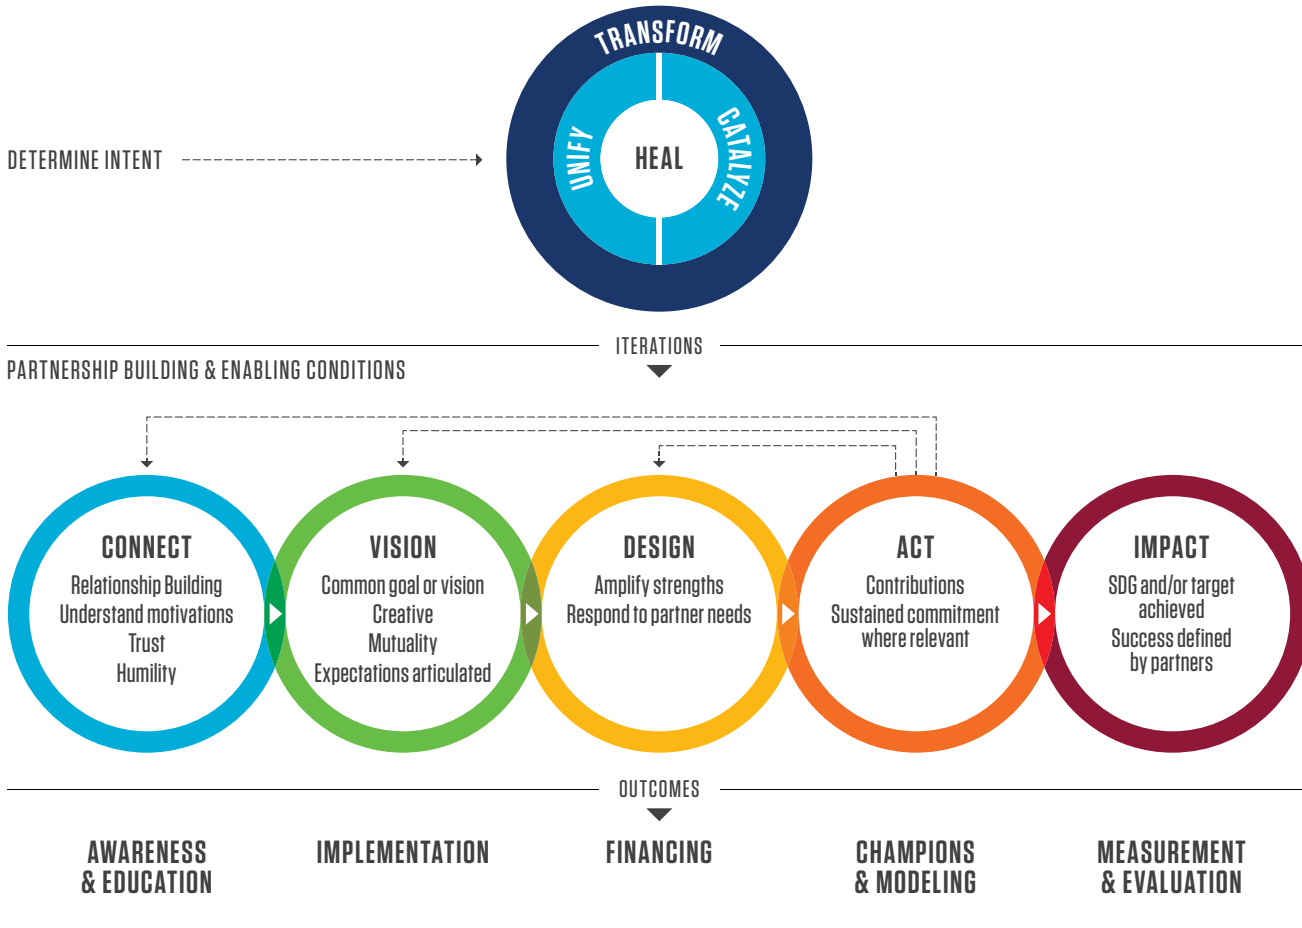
TRANSFORM

UNIFY

HEAL

CATALYZE

DETERMINE INTENT

ITERATIONS

PARTNERSHIP BUILDING & ENABLING CONDITIONS

CONNECT
Relationship Building
Understand motivations
Trust
Humility

VISION
Common goal or vision
Creative
Mutuality
Expectations articulated

DESIGN
Amplify strengths
Respond to partner needs

ACT
Contributions
Sustained commitment where relevant

IMPACT
SDG and/or target achieved
Success defined by partners

OUTCOMES

AWARENESS & EDUCATION

IMPLEMENTATION

FINANCING

CHAMPIONS & MODELING

MEASUREMENT & EVALUATION